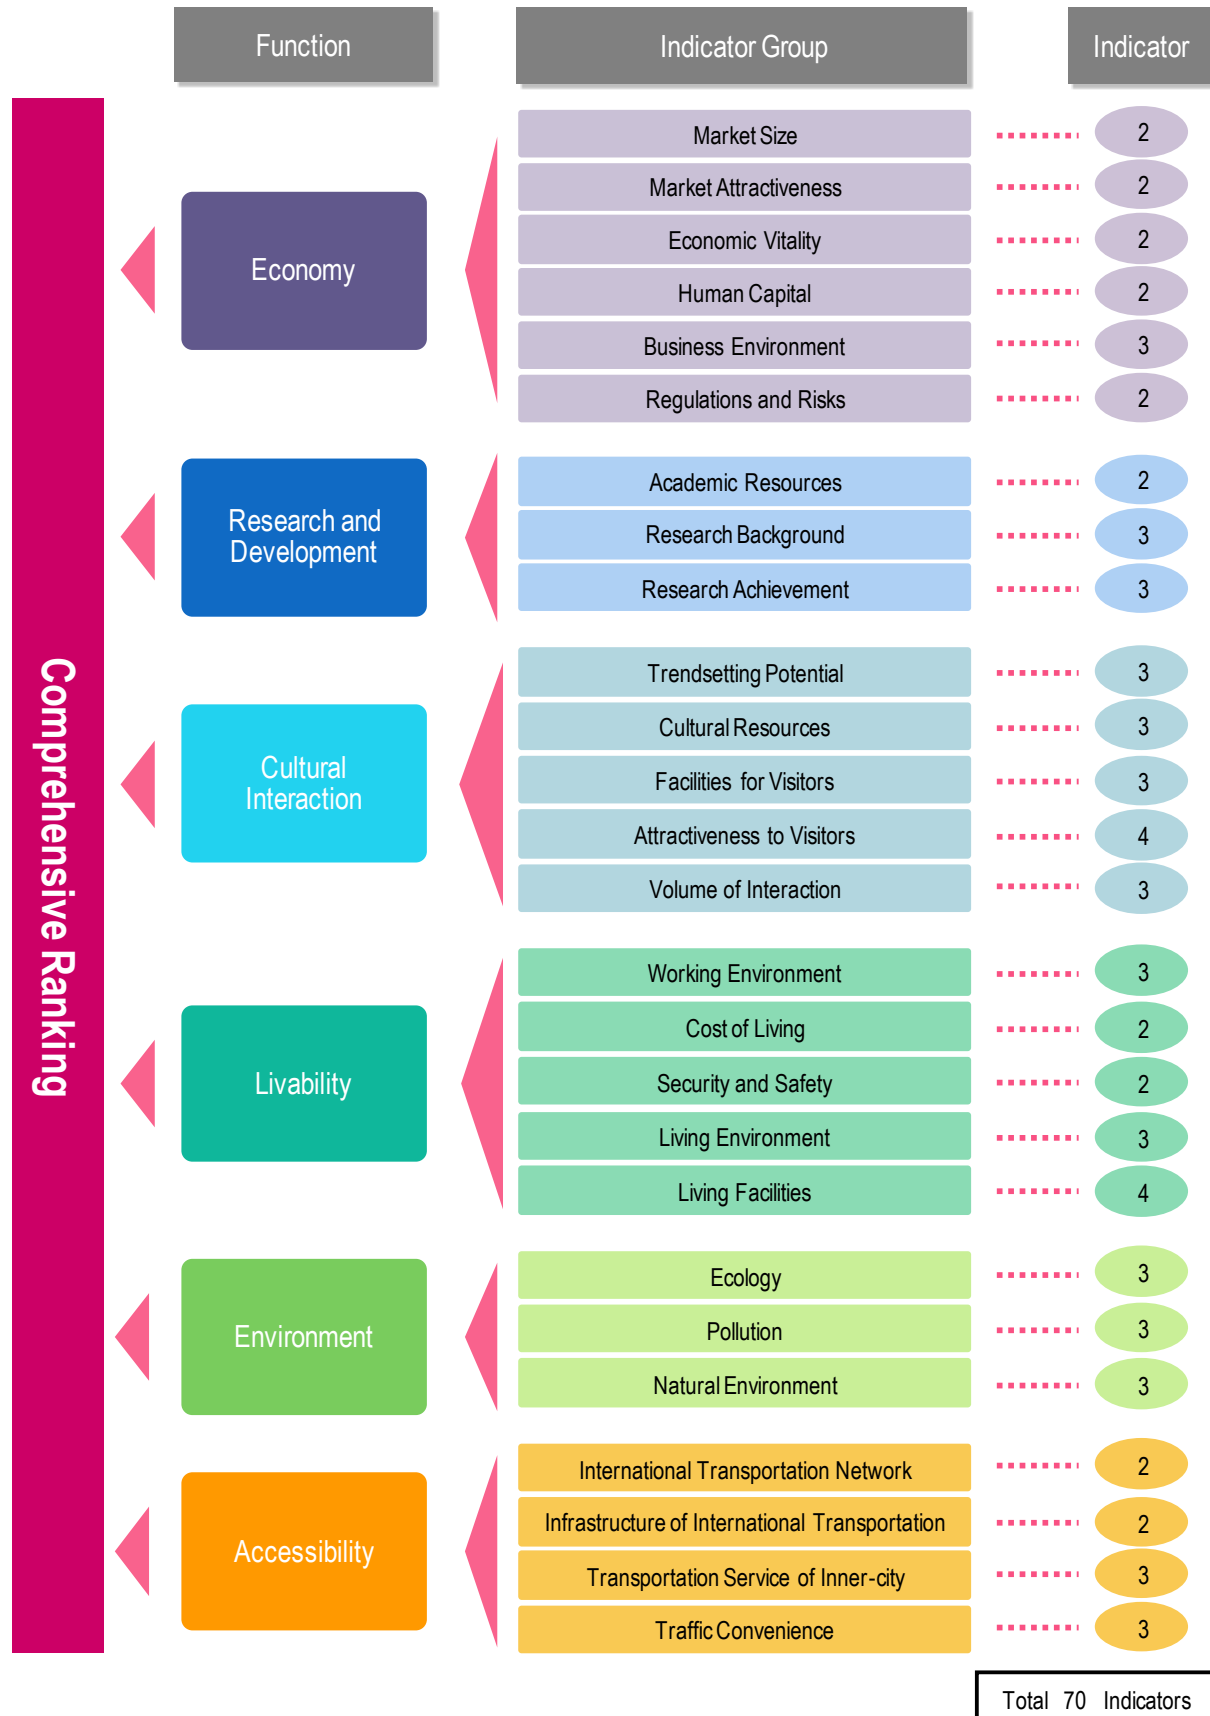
Function

Indicator Group

Indicator

Comprehensive Ranking

Economy

Market Size 2
Market Attractiveness 2
Economic Vitality 2
Human Capital 2
Business Environment 3
Regulations and Risks 2

Research and Development

Academic Resources 2
Research Background 3
Research Achievement 3

Cultural Interaction

Trendsetting Potential 3
Cultural Resources 3
Facilities for Visitors 3
Attractiveness to Visitors 4
Volume of Interaction 3

Livability

Working Environment 3
Cost of Living 2
Security and Safety 2
Living Environment 3
Living Facilities 4

Environment

Ecology 3
Pollution 3
Natural Environment 3

Accessibility

International Transportation Network 2
Infrastructure of International Transportation 2
Transportation Service of Inner-city 3
Traffic Convenience 3

Total 70 Indicators